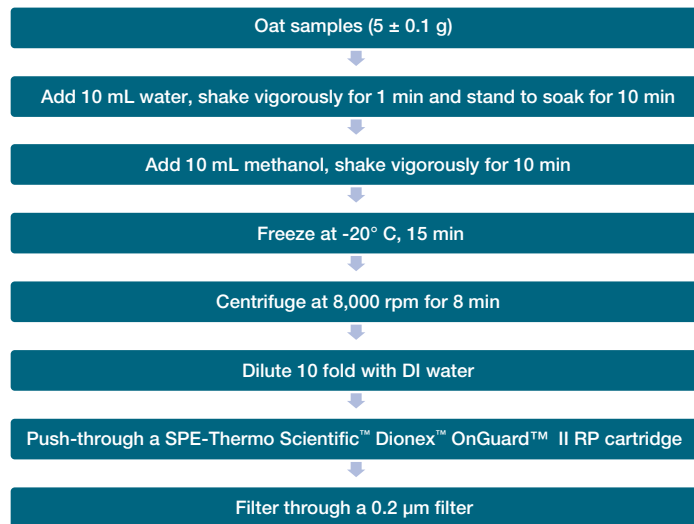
Oat samples (5 ± 0.1 g)

Add 10 mL water, shake vigorously for 1 min and stand to soak for 10 min

Add 10 mL methanol, shake vigorously for 10 min

Freeze at -20° C, 15 min

Centrifuge at 8,000 rpm for 8 min

Dilute 10 fold with DI water

Push-through a SPE-Thermo Scientific™ Dionex™ OnGuard™ II RP cartridge

Filter through a 0.2 µm filter